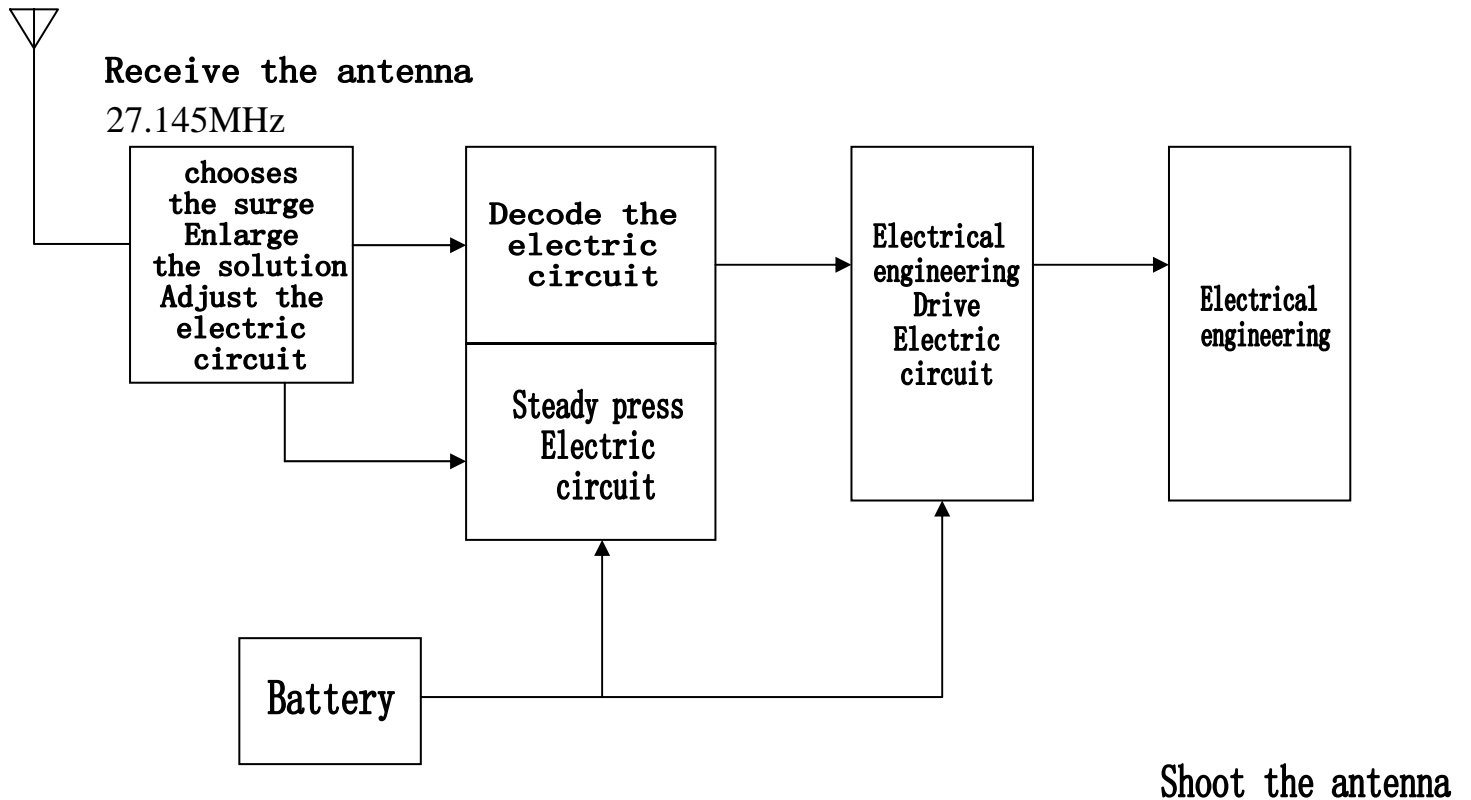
Receive the antenna
27.145MHz

chooses the surge Enlarge the solution Adjust the electric circuit

Decode the electric circuit

Steady press Electric circuit

Electrical engineering Drive Electric circuit

Electrical engineering

Battery

Shoot the antenna